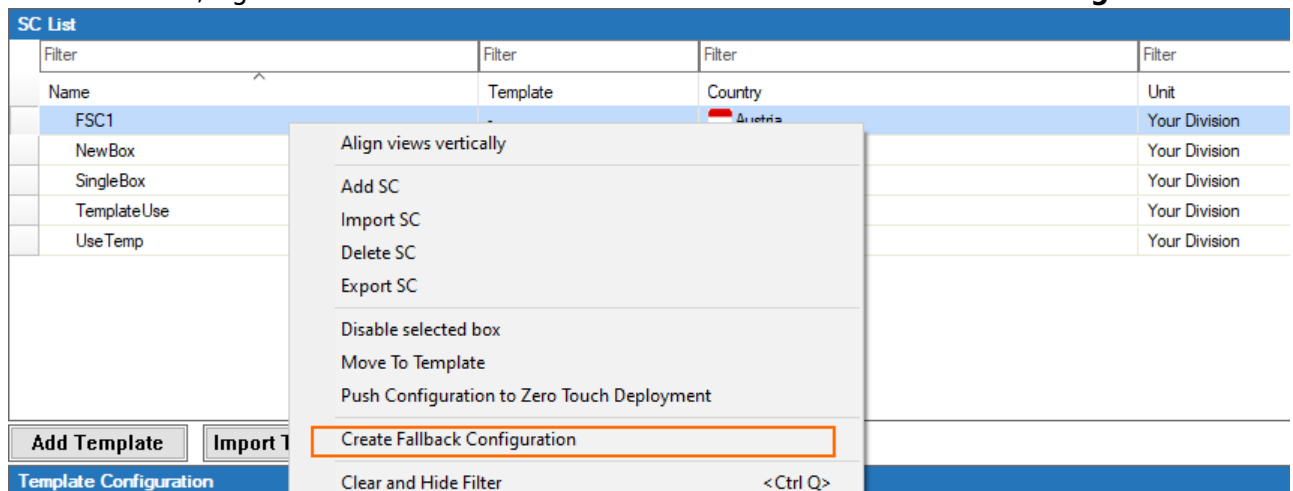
SC List

| | Filter | Filter | Filter | Filter |
|---|---|---|---|---|
| | Name | Template | Country | Unit |
| | FSC1 | - | Austria | Your Division |
| | NewBox | | | Your Division |
| | SingleBox | | | Your Division |
| | TemplateUse | | | Your Division |
| | UseTemp | | | Your Division |

Align views vertically
Add SC
Import SC
Delete SC
Export SC
Disable selected box
Move To Template
Push Configuration to Zero Touch Deployment
Create Fallback Configuration
Clear and Hide Filter <Ctrl Q>

Add Template
Import T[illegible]

Template Configuration